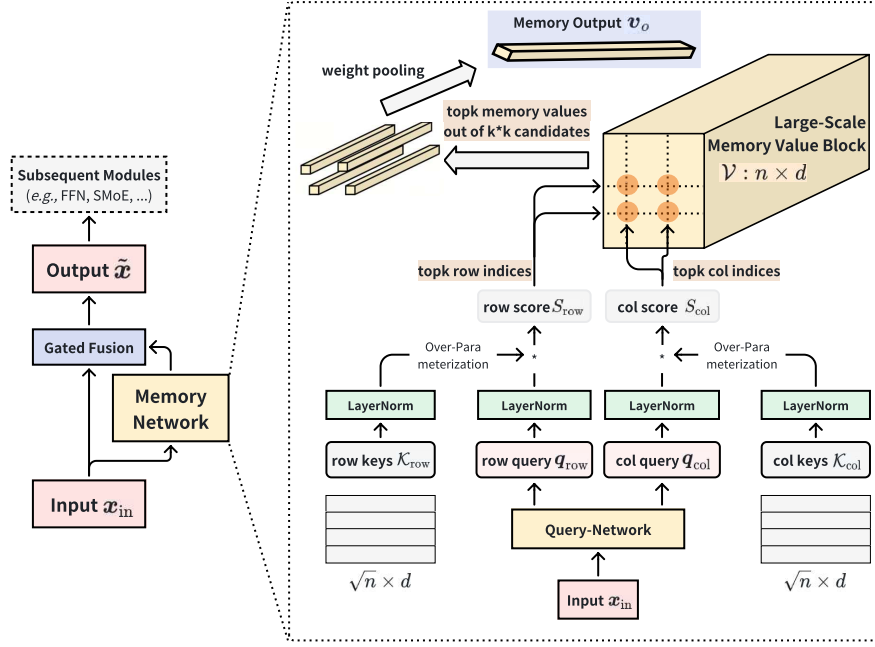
Subsequent Modules
(e.g., FFN, SMoE, ...)

Output $\tilde{x}$

Gated Fusion

Memory Network

Input $x_{\text{in}}$

Memory Output $v_o$

weight pooling

topk memory values out of k*k candidates

Large-Scale Memory Value Block
$\mathcal{V}: n \times d$

topk row indices

topk col indices

row score $S_{\text{row}}$

col score $S_{\text{col}}$

Over-Para meterization

*

*

Over-Para meterization

LayerNorm

LayerNorm

LayerNorm

LayerNorm

row keys $\mathcal{K}_{\text{row}}$

row query $q_{\text{row}}$

col query $q_{\text{col}}$

col keys $\mathcal{K}_{\text{col}}$

Query-Network

$\sqrt{n} \times d$

$\sqrt{n} \times d$

Input $x_{\text{in}}$